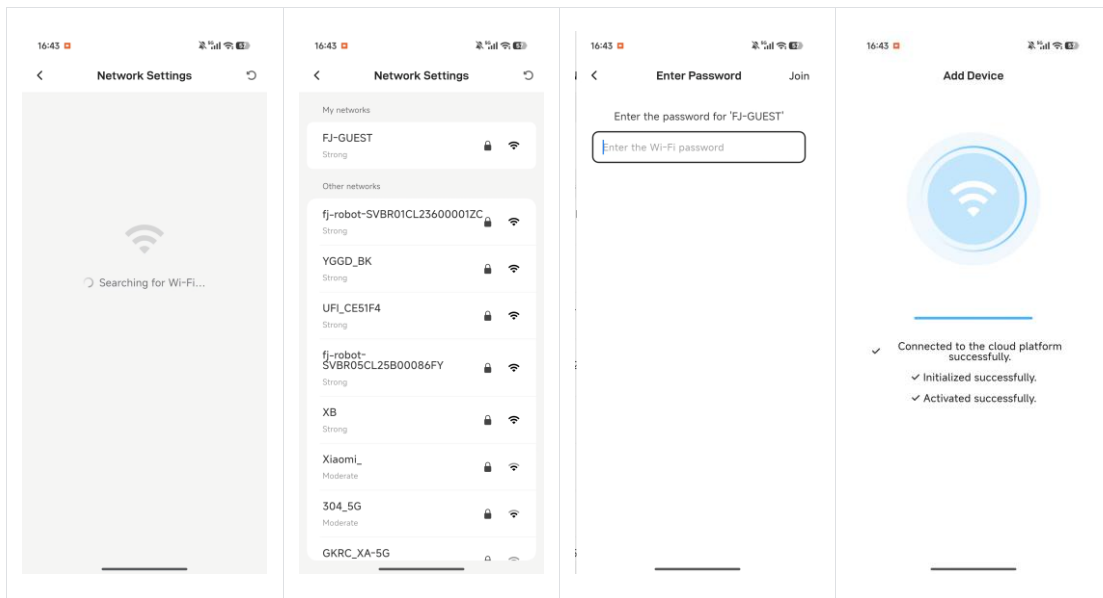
16:43

Network Settings

Searching for Wi-Fi...

16:43

Network Settings

My networks

FJ-GUEST
Strong

Other networks

fj-robot-SVBR01CL23600001ZC
Strong

YGGD_BK
Strong

UFI_CE51F4
Strong

fj-robot-SVBR05CL25B00086FY
Strong

XB
Strong

Xiaomi_
Moderate

304_5G
Moderate

GKRC_XA-5G

16:43

Enter Password

Join

Enter the password for 'FJ-GUEST'

Enter the Wi-Fi password

16:43

Add Device

Connected to the cloud platform successfully.

Initialized successfully.

Activated successfully.